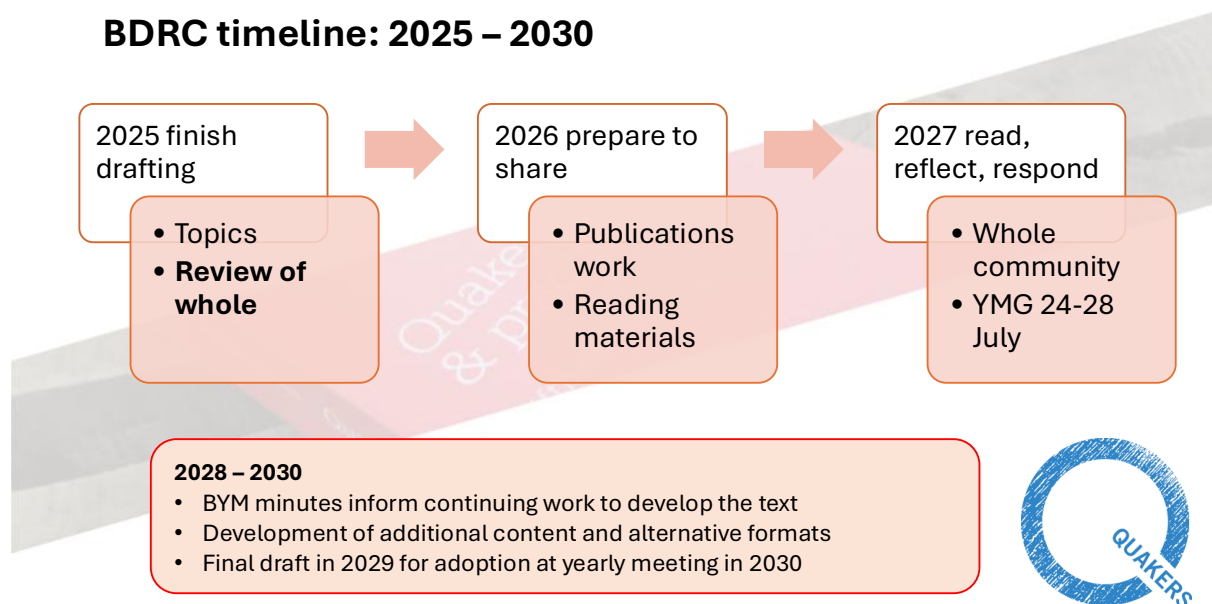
BDRC timeline: 2025 – 2030

2025 finish drafting

• Topics
• **Review of whole**

2026 prepare to share

• Publications work
• Reading materials

2027 read, reflect, respond

• Whole community
• YMG 24-28 July

**2028 – 2030**
• BYM minutes inform continuing work to develop the text
• Development of additional content and alternative formats
• Final draft in 2029 for adoption at yearly meeting in 2030

QUAKERS